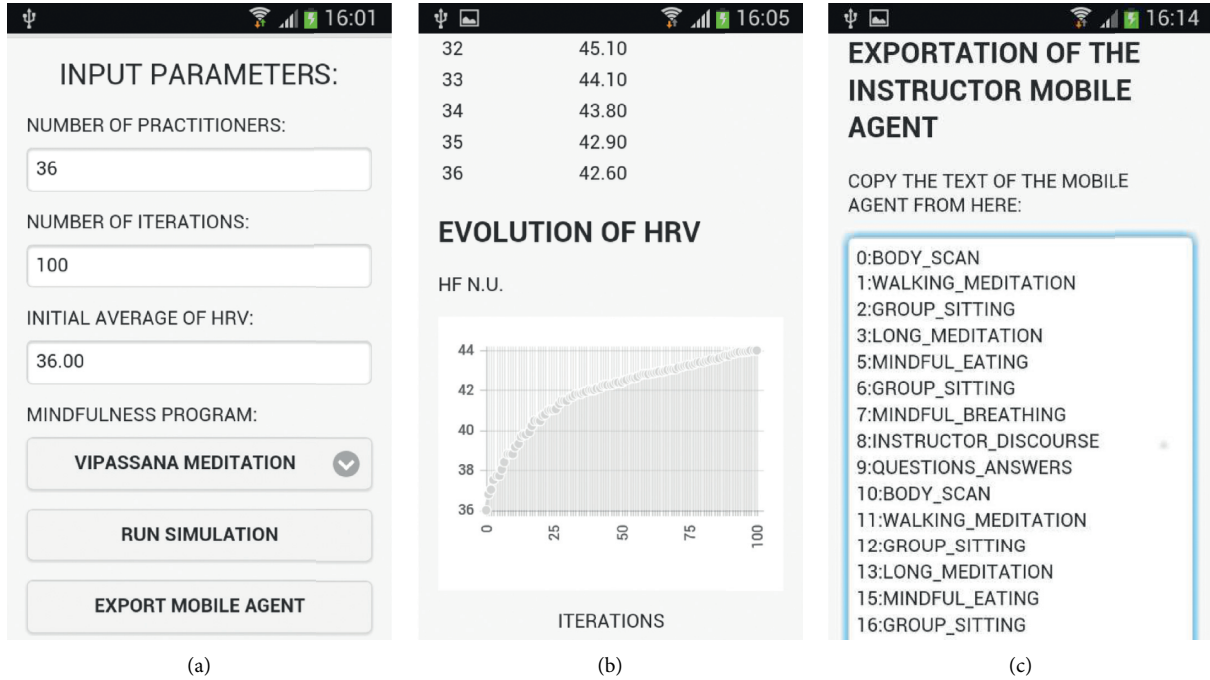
16:01

INPUT PARAMETERS:

NUMBER OF PRACTITIONERS:

36

NUMBER OF ITERATIONS:

100

INITIAL AVERAGE OF HRV:

36.00

MINDFULNESS PROGRAM:

VIPASSANA MEDITATION

RUN SIMULATION

EXPORT MOBILE AGENT

(a)

16:05

| 32 | 45.10 |
|---|---|
| 33 | 44.10 |
| 34 | 43.80 |
| 35 | 42.90 |
| 36 | 42.60 |

EVOLUTION OF HRV

HF N.U.

44
42
40
38
36
0
25
50
75
100

ITERATIONS

(b)

16:14

EXPORTATION OF THE INSTRUCTOR MOBILE AGENT

COPY THE TEXT OF THE MOBILE AGENT FROM HERE:

0:BODY_SCAN
1:WALKING_MEDITATION
2:GROUP_SITTING
3:LONG_MEDITATION
5:MINDFUL_EATING
6:GROUP_SITTING
7:MINDFUL_BREATHING
8:INSTRUCTOR_DISCOURSE
9:QUESTIONS_ANSWERS
10:BODY_SCAN
11:WALKING_MEDITATION
12:GROUP_SITTING
13:LONG_MEDITATION
15:MINDFUL_EATING
16:GROUP_SITTING

(c)